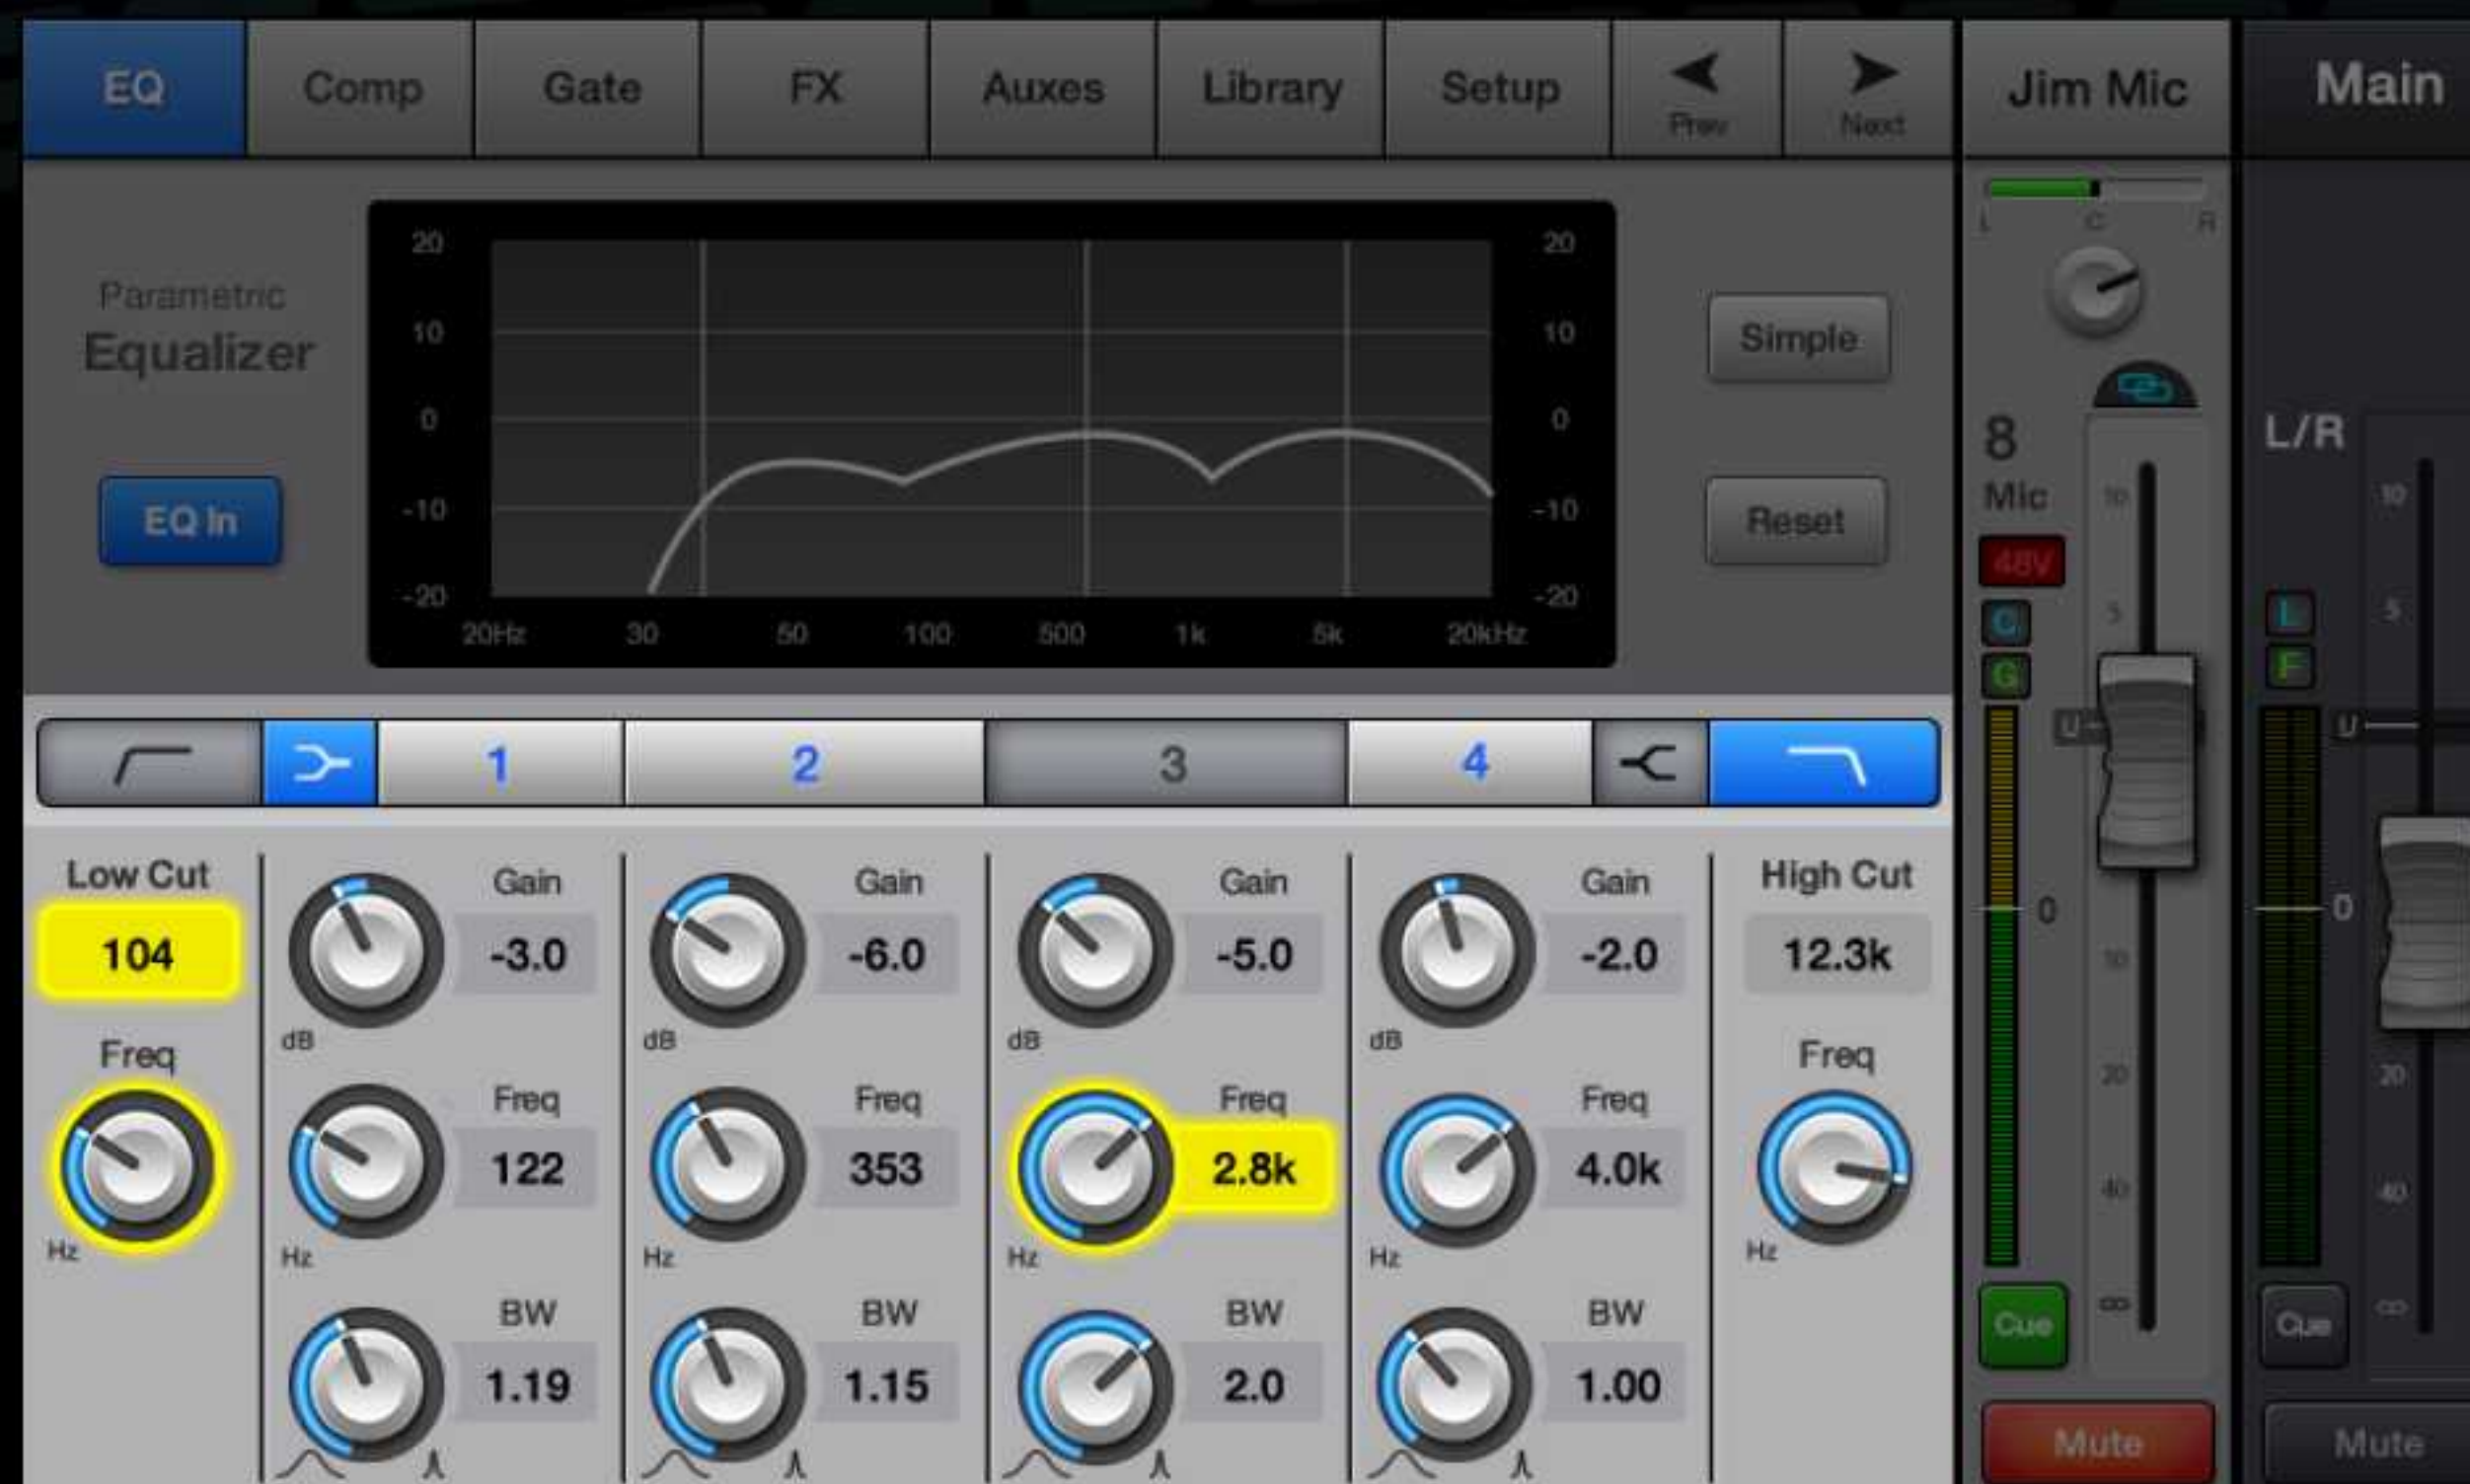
EQ Comp Gate FX Auxes Library Setup Prev Next Jim Mic Main

Parametric
Equalizer

EQ In

20 10 0 -10 -20
20Hz 30 50 100 500 1k 5k 20kHz
20 10 0 -10 -20

Simple

Reset

L C R

8
Mic
48V
C
G

L/R
L
F

1 2 3 4

Low Cut
104
Freq
Hz

Gain
-3.0
dB
Freq
122
Hz
BW
1.19

Gain
-6.0
dB
Freq
353
Hz
BW
1.15

Gain
-5.0
dB
Freq
2.8k
Hz
BW
2.0

Gain
-2.0
dB
Freq
4.0k
Hz
BW
1.00

High Cut
12.3k
Freq
Hz

10 5 U 0 10 20 40 ∞
10 5 U 0 20 40 ∞

Cue
Cue
Mute
Mute